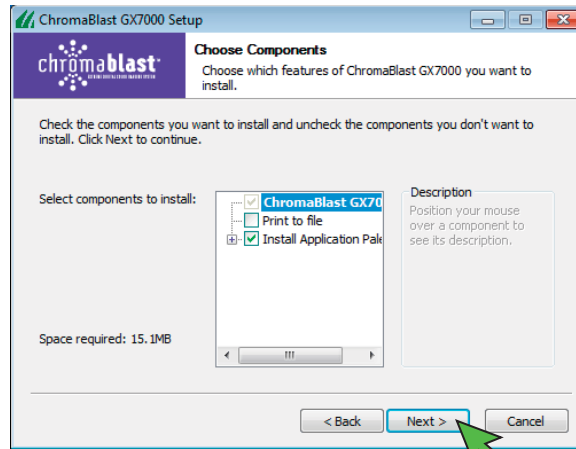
ChromaBlast GX7000 Setup

chromablast

Choose Components

Choose which features of ChromaBlast GX7000 you want to install.

Check the components you want to install and uncheck the components you don't want to install. Click Next to continue.

Select components to install:

ChromaBlast GX70

Print to file

Install Application Pale

Description

Position your mouse over a component to see its description.

Space required: 15.1MB

< Back

Next >

Cancel